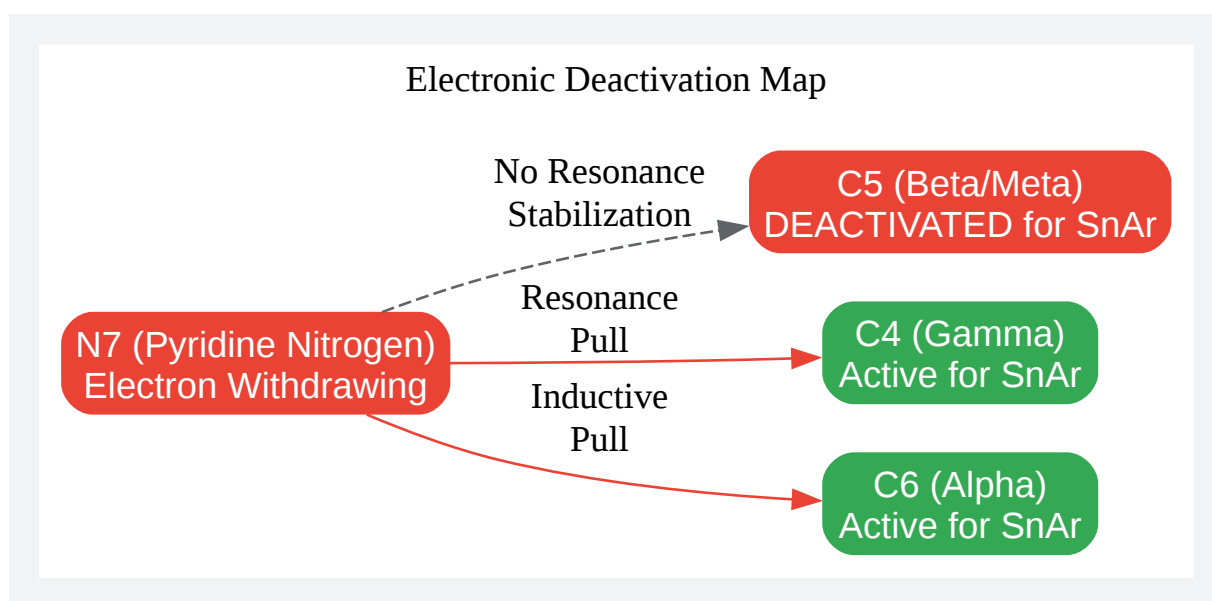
Electronic Deactivation Map

N7 (Pyridine Nitrogen)
Electron Withdrawing

No Resonance
Stabilization

C5 (Beta/Meta)
DEACTIVATED for SnAr

Resonance
Pull

C4 (Gamma)
Active for SnAr

Inductive
Pull

C6 (Alpha)
Active for SnAr